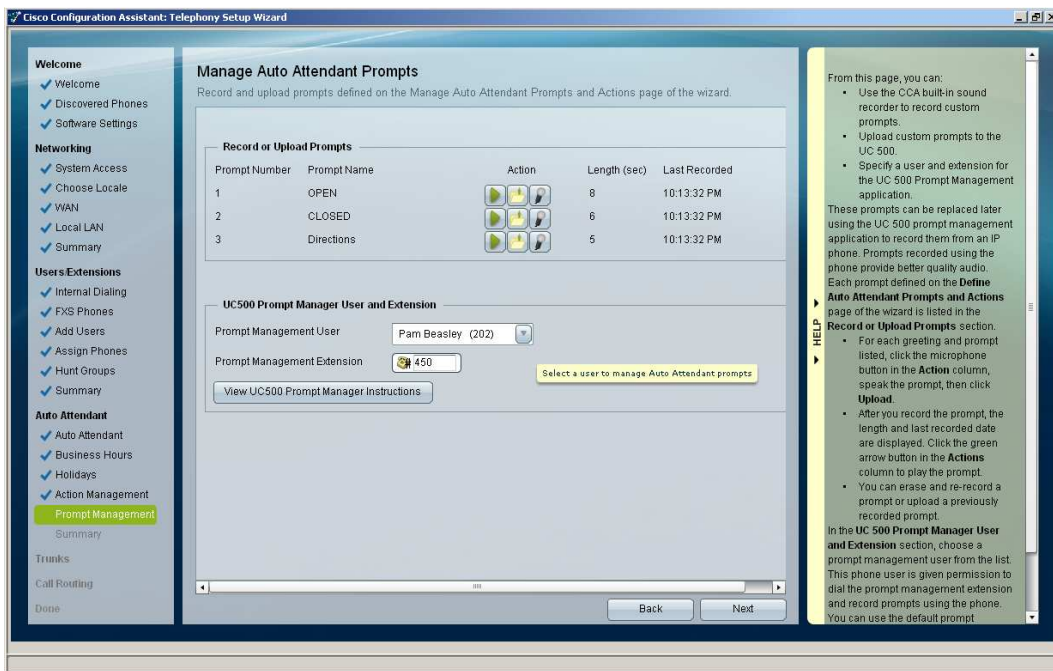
Cisco Configuration Assistant: Telephony Setup Wizard

Welcome
Welcome
Discovered Phones
Software Settings
Networking
System Access
Choose Locale
WAN
Local LAN
Summary
Users/Extensions
Internal Dialing
FXS Phones
Add Users
Assign Phones
Hunt Groups
Summary
Auto Attendant
Auto Attendant
Business Hours
Holidays
Action Management
Prompt Management
Summary
Trunks
Call Routing
Done

Manage Auto Attendant Prompts
Record and upload prompts defined on the Manage Auto Attendant Prompts and Actions page of the wizard.

Record or Upload Prompts

| Prompt Number | Prompt Name | Action | Length (sec) | Last Recorded |
|---|---|---|---|---|
| 1 | OPEN | | 8 | 10:13:32 PM |
| 2 | CLOSED | | 6 | 10:13:32 PM |
| 3 | Directions | | 5 | 10:13:32 PM |

UC500 Prompt Manager User and Extension
Prompt Management User Pam Beasley (202)
Prompt Management Extension 450
Select a user to manage Auto Attendant prompts
View UC500 Prompt Manager Instructions

Back Next

HELP

From this page, you can:
• Use the CCA built-in sound recorder to record custom prompts.
• Upload custom prompts to the UC 500.
• Specify a user and extension for the UC 500 Prompt Management application.
These prompts can be replaced later using the UC 500 prompt management application to record them from an IP phone. Prompts recorded using the phone provide better quality audio. Each prompt defined on the Define Auto Attendant Prompts and Actions page of the wizard is listed in the Record or Upload Prompts section.
• For each greeting and prompt listed, click the microphone button in the Action column, speak the prompt, then click Upload.
• After you record the prompt, the length and last recorded date are displayed. Click the green arrow button in the Actions column to play the prompt.
• You can erase and re-record a prompt or upload a previously recorded prompt.
In the UC 500 Prompt Manager User and Extension section, choose a prompt management user from the list. This phone user is given permission to dial the prompt management extension and record prompts using the phone. You can use the default prompt